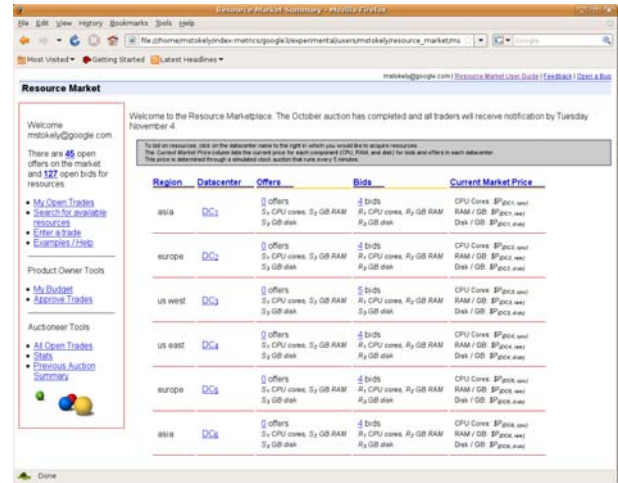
Resource Market Summary - Mozilla Firefox

File Edit View History Bookmarks Tools Help

file:///home/mstokely/index-metrics/google3/experimental/users/mstokely/resource_market/ms

Most Visited ▾ Getting Started Latest Headlines ▾

mstokely@google.com | Resource Market User Guide | Feedback | Open a Bug

Resource Market

Welcome mstokely@google.com

There are 45 open offers on the market and 127 open bids for resources.

• My Open Trades
• Search for available resources
• Enter a trade
• Examples / Help

Product Owner Tools

• My Budget
• Approve Trades

Auctioneer Tools

• All Open Trades
• Stats
• Previous Auction Summary

Welcome to the Resource Marketplace. The October auction has completed and all traders will receive notification by Tuesday November 4

To bid on resources, click on the datacenter name to the right in which you would like to acquire resources.
The Current Market Price column lists the current price for each component (CPU, RAM, and disk) for bids and offers in each datacenter.
This price is determined through a simulated clock auction that runs every 5 minutes.

| Region | Datacenter | Offers | Bids | Current Market Price |
|---|---|---|---|---|
| asia | DC1 | 0 offers $S_1$ CPU cores, $S_2$ GB RAM $S_3$ GB disk | 4 bids $R_1$ CPU cores, $R_2$ GB RAM $R_3$ GB disk | CPU Cores: $\$P_{(DC1,cpu)}$ RAM / GB: $\$P_{(DC1,ram)}$ Disk / GB: $\$P_{(DC1,disk)}$ |
| europe | DC2 | 0 offers $S_1$ CPU cores, $S_2$ GB RAM $S_3$ GB disk | 4 bids $R_1$ CPU cores, $R_2$ GB RAM $R_3$ GB disk | CPU Cores: $\$P_{(DC2,cpu)}$ RAM / GB: $\$P_{(DC2,ram)}$ Disk / GB: $\$P_{(DC2,disk)}$ |
| us west | DC3 | 0 offers $S_1$ CPU cores, $S_2$ GB RAM $S_3$ GB disk | 5 bids $R_1$ CPU cores, $R_2$ GB RAM $R_3$ GB disk | CPU Cores: $\$P_{(DC3,cpu)}$ RAM / GB: $\$P_{(DC3,ram)}$ Disk / GB: $\$P_{(DC3,disk)}$ |
| us east | DC4 | 0 offers $S_1$ CPU cores, $S_2$ GB RAM $S_3$ GB disk | 4 bids $R_1$ CPU cores, $R_2$ GB RAM $R_3$ GB disk | CPU Cores: $\$P_{(DC4,cpu)}$ RAM / GB: $\$P_{(DC4,ram)}$ Disk / GB: $\$P_{(DC4,disk)}$ |
| europe | DC5 | 0 offers $S_1$ CPU cores, $S_2$ GB RAM $S_3$ GB disk | 4 bids $R_1$ CPU cores, $R_2$ GB RAM $R_3$ GB disk | CPU Cores: $\$P_{(DC5,cpu)}$ RAM / GB: $\$P_{(DC5,ram)}$ Disk / GB: $\$P_{(DC5,disk)}$ |
| asia | DC6 | 0 offers $S_1$ CPU cores, $S_2$ GB RAM $S_3$ GB disk | 4 bids $R_1$ CPU cores, $R_2$ GB RAM $R_3$ GB disk | CPU Cores: $\$P_{(DC6,cpu)}$ RAM / GB: $\$P_{(DC6,ram)}$ Disk / GB: $\$P_{(DC6,disk)}$ |

Done